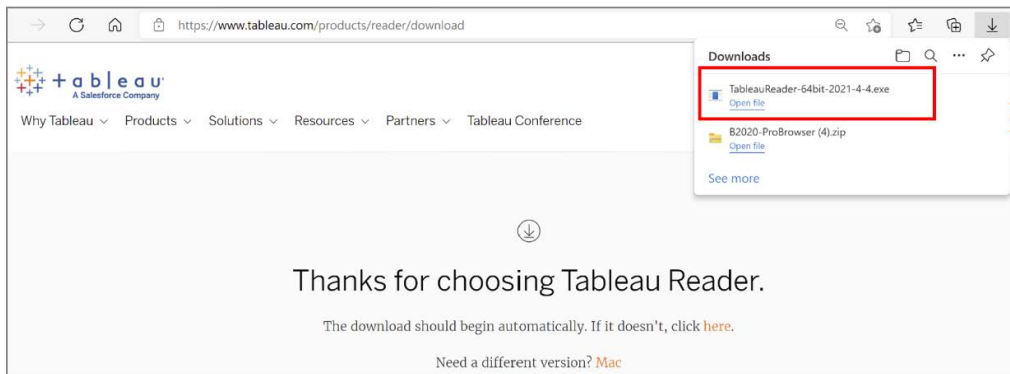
https://www.tableau.com/products/reader/download

Downloads

TableauReader-64bit-2021-4-4.exe
Open file

B2020-ProBrowser (4).zip
Open file

See more

+ a b | e a u
A Salesforce Company

Why Tableau Products Solutions Resources Partners Tableau Conference

Thanks for choosing Tableau Reader.

The download should begin automatically. If it doesn't, click here.

Need a different version? Mac